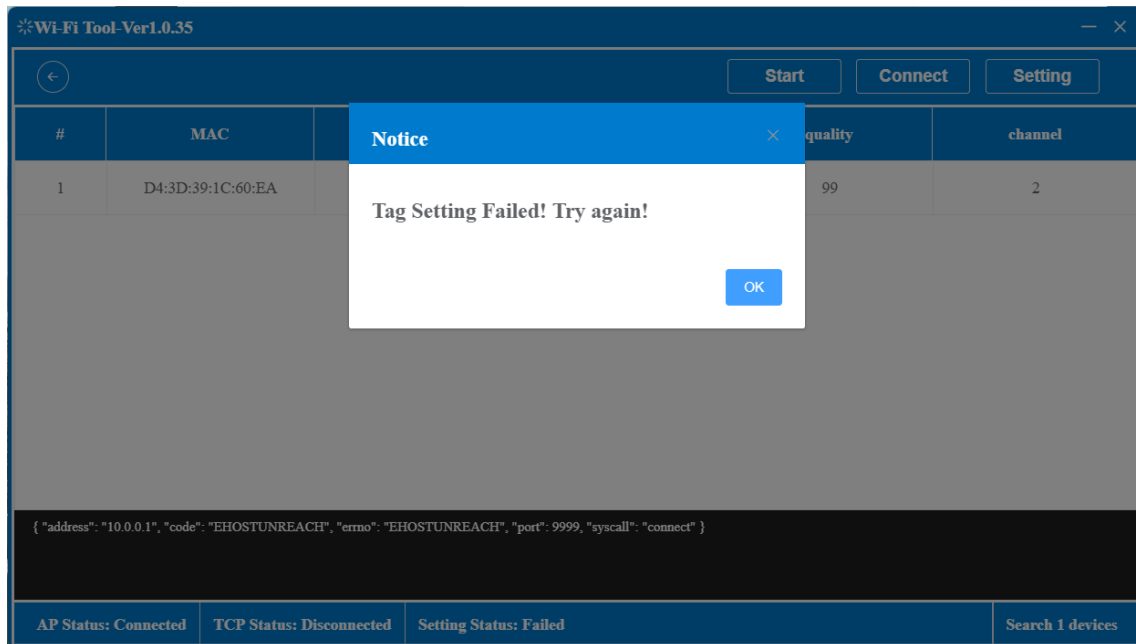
Wi-Fi Tool-Ver1.0.35

Start
Connect
Setting

| # | MAC | quality | channel |
|---|---|---|---|
| 1 | D4:3D:39:1C:60:EA | 99 | 2 |

Notice

Tag Setting Failed! Try again!

OK

{ "address": "10.0.0.1", "code": "EHOSTUNREACH", "errno": "EHOSTUNREACH", "port": 9999, "syscall": "connect" }

AP Status: Connected
TCP Status: Disconnected
Setting Status: Failed
Search 1 devices